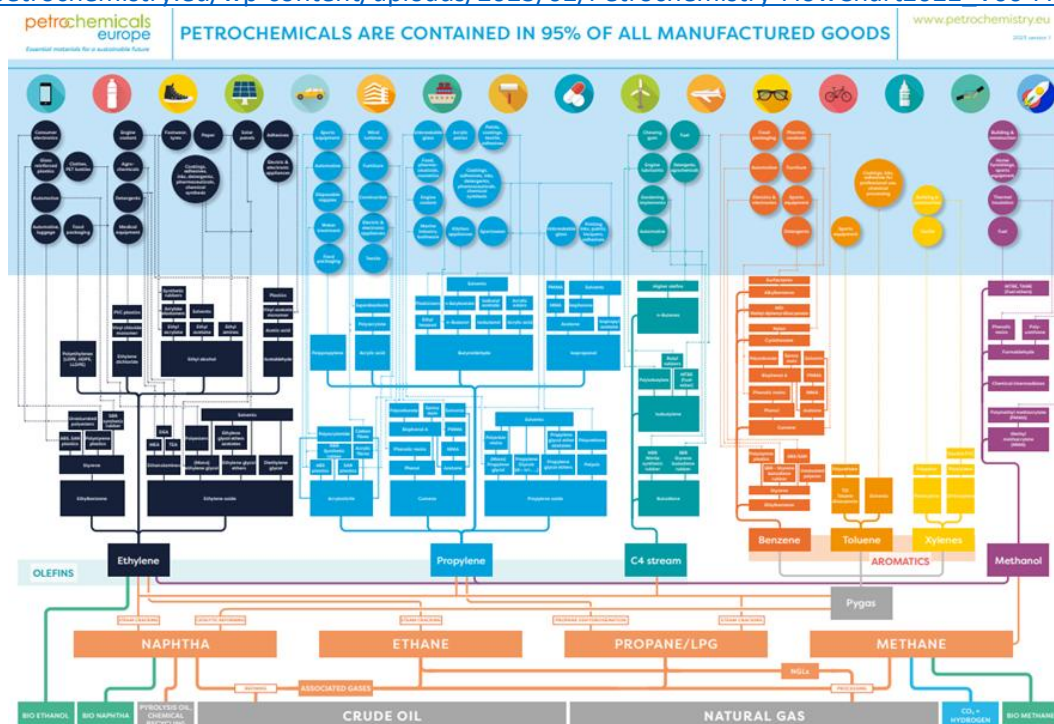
petrochemicals europe
Essential materials for a sustainable future

PETROCHEMICALS ARE CONTAINED IN 95% OF ALL MANUFACTURED GOODS

www.petrochemistry.eu

Consumer electronics
Clothes, PET bottles
Engine coolant
Agri-chemicals
Footwear, tyres
Paper
Solar panels
Adhesives
Automotive
Detergents
Electric & electronic appliances
Food packaging
Medical equipment
Furniture
Construction
Textile
Sports equipment
Chewing gum
Fuel
Building & construction
Thermal insulation

Ethylene
Propylene
C4 stream
Benzene
Toluene
Xylenes
Methanol
OLEFINS
AROMATICS
Pygas

Ethylbenzene
Styrene
Ethylene oxide
Ethylene dichloride
Ethyl alcohol
Acetaldehyde
Acrylonitrile
Cumene
Phenol
Acetone
Propylene oxide
Butyraldehyde
Isopropanol
Butadiene
Isobutylene
Formaldehyde

NAPHTHA
ETHANE
PROPANE/LPG
METHANE
ASSOCIATED GASES
NGLs
BIO ETHANOL
BIO NAPHTHA
PYROLYSIS OIL, CHEMICAL RECYCLING
CRUDE OIL
NATURAL GAS
$CO_2$ + HYDROGEN
BIO METHANE